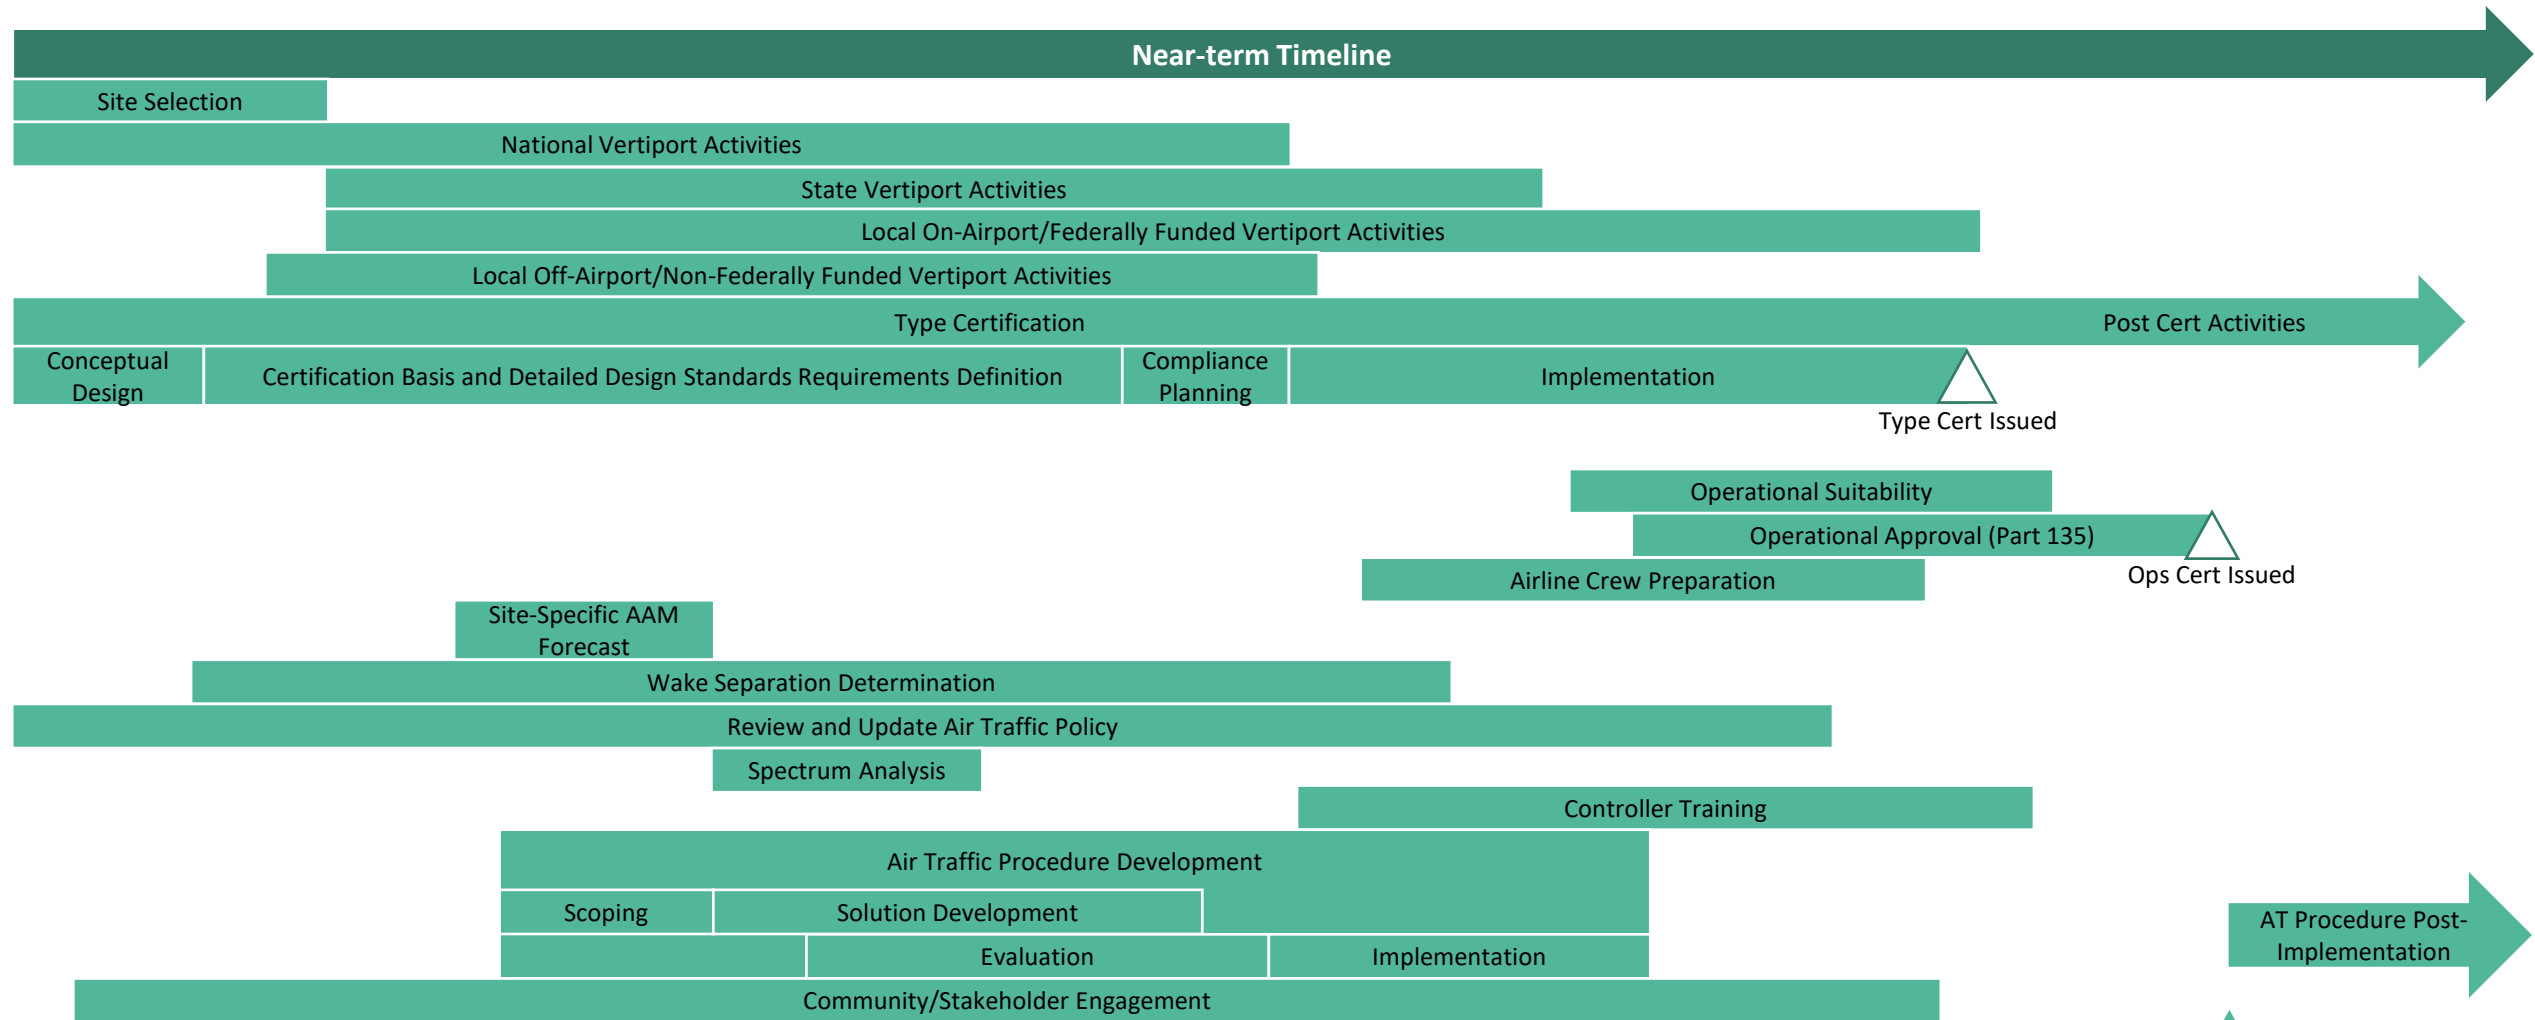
Near-term Timeline

Site Selection

National Vertiport Activities

State Vertiport Activities

Local On-Airport/Federally Funded Vertiport Activities

Local Off-Airport/Non-Federally Funded Vertiport Activities

Type Certification

Post Cert Activities

Conceptual Design

Certification Basis and Detailed Design Standards Requirements Definition

Compliance Planning

Implementation

Type Cert Issued

Operational Suitability

Operational Approval (Part 135)

Ops Cert Issued

Airline Crew Preparation

Site-Specific AAM Forecast

Wake Separation Determination

Review and Update Air Traffic Policy

Spectrum Analysis

Controller Training

Air Traffic Procedure Development

Scoping

Solution Development

Evaluation

Implementation

AT Procedure Post-Implementation

Community/Stakeholder Engagement